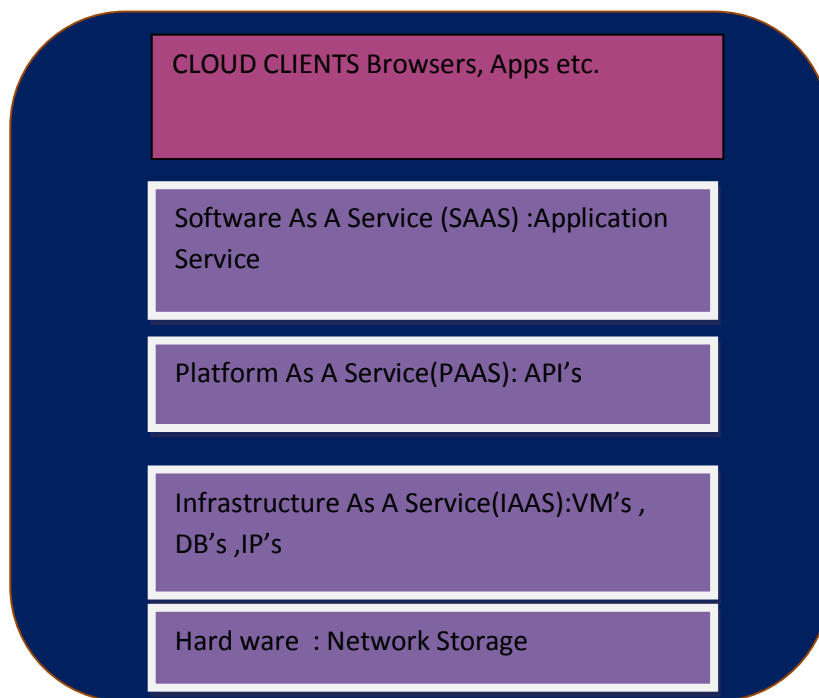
CLOUD CLIENTS Browsers, Apps etc.

Software As A Service (SAAS) :Application Service

Platform As A Service(PAAS): API’s

Infrastructure As A Service(IAAS):VM’s , DB’s ,IP’s

Hard ware : Network Storage